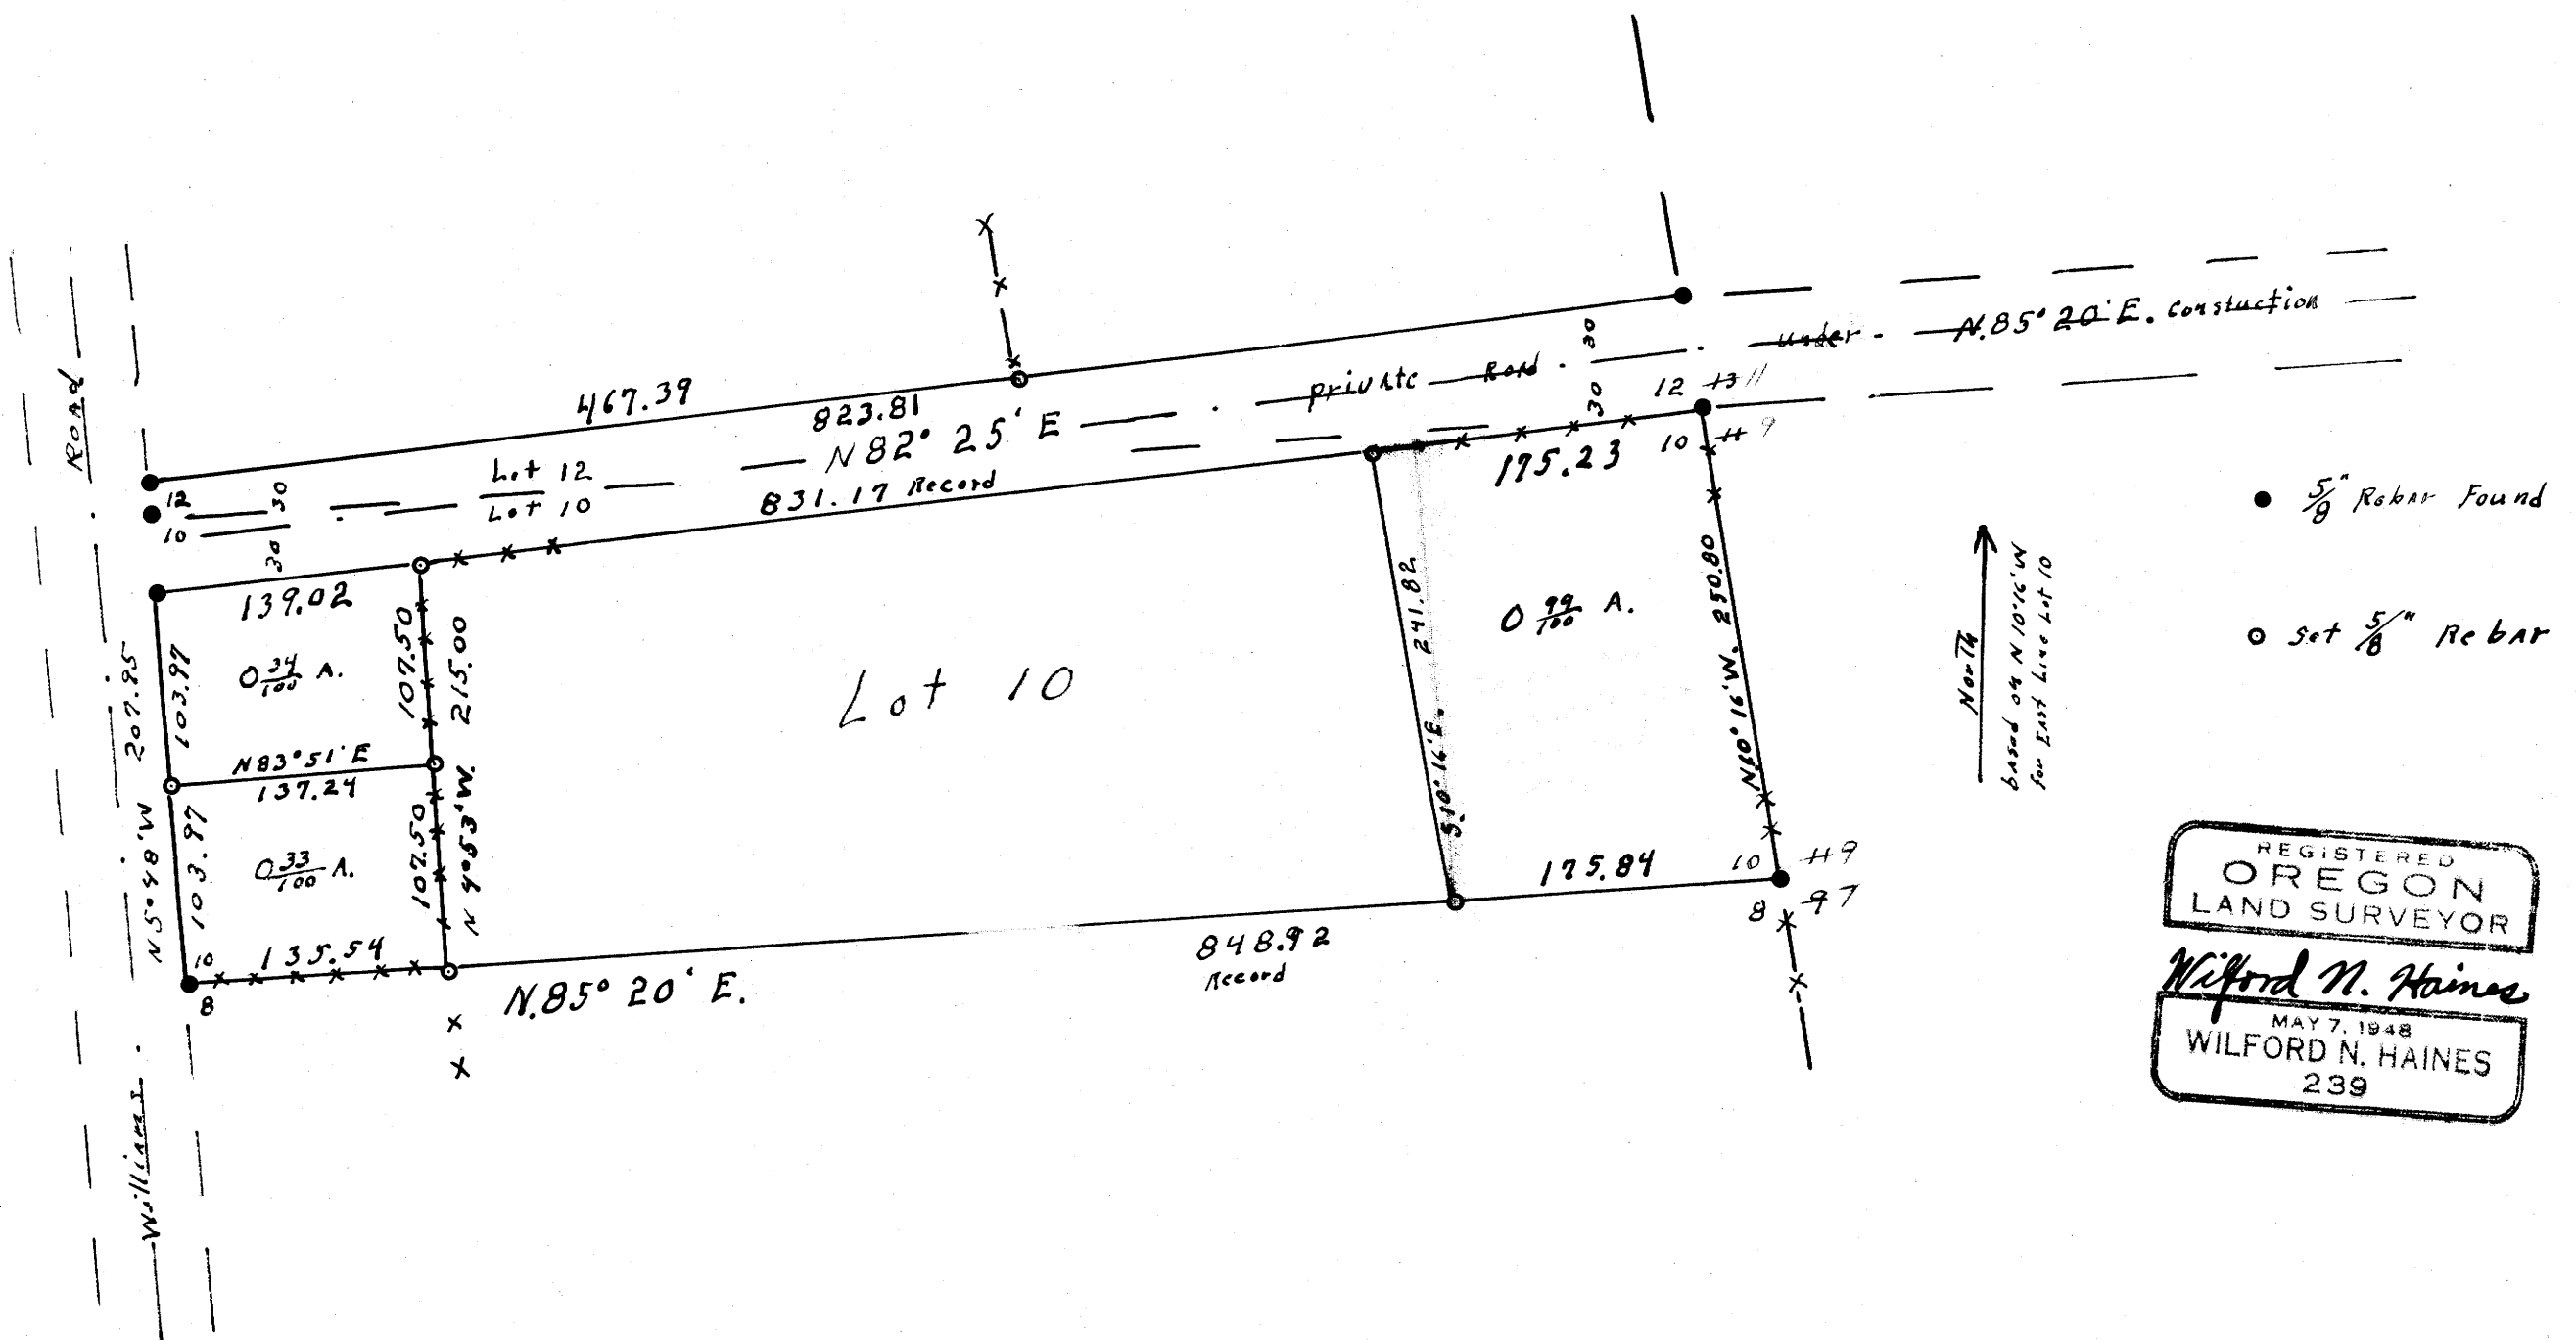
N.85° 20' E. constuction

under

30

private Road

30

12 11

10 9

467.39

823.81

N 82° 25' E

Lot 12

Lot 10

831.17 Record

12

10

30

30

Road

175.23

$\bullet$ $\frac{5}{8}$" Rebar Found

$\circ$ Set $\frac{5}{8}$" Rebar

139.02

107.50

215.00

207.95

103.97

$0\frac{34}{100}$ A.

Lot 10

241.82

$0\frac{99}{100}$ A.

N 0° 16' W. 250.80

North

based on N 10°16' W for East Line Lot 10

N 83°51' E

137.24

N 5°48' W

103.97

$0\frac{33}{100}$ A.

107.50

N 4°53' W.

S 10° 16' E.

175.84

10 9

8 7

10

135.54

8

N.85° 20' E.

848.92 Record

Williams

REGISTERED
OREGON
LAND SURVEYOR

Wilford N. Haines

MAY 7, 1948
WILFORD N. HAINES
239